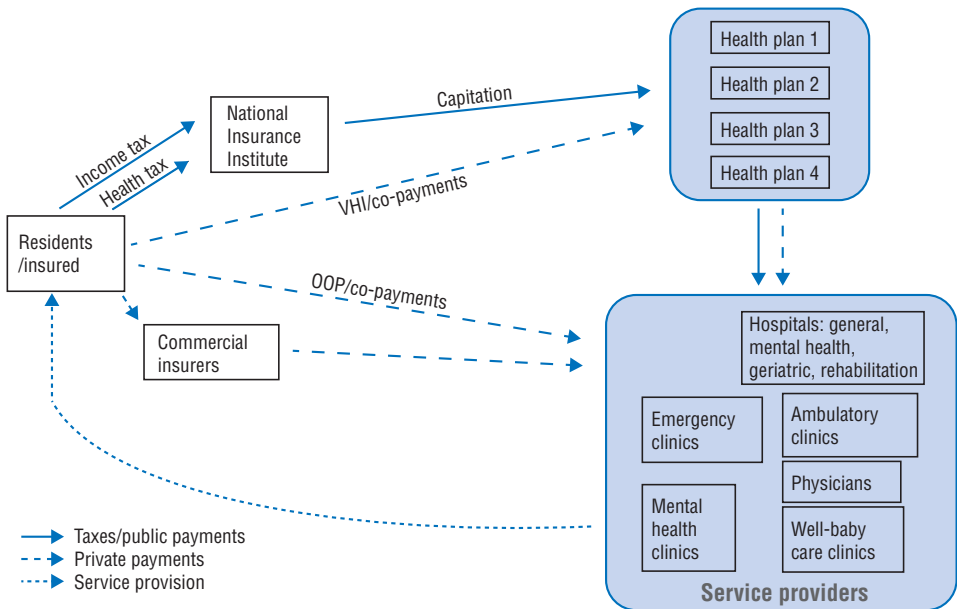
Health plan 1
Health plan 2
Health plan 3
Health plan 4

National Insurance Institute

Capitation

Income tax
Health tax

VHI/co-payments

Residents /insured

OOP/co-payments

Commercial insurers

Hospitals: general, mental health, geriatric, rehabilitation

Emergency clinics

Ambulatory clinics

Physicians

Mental health clinics

Well-baby care clinics

Service providers

Taxes/public payments
Private payments
Service provision